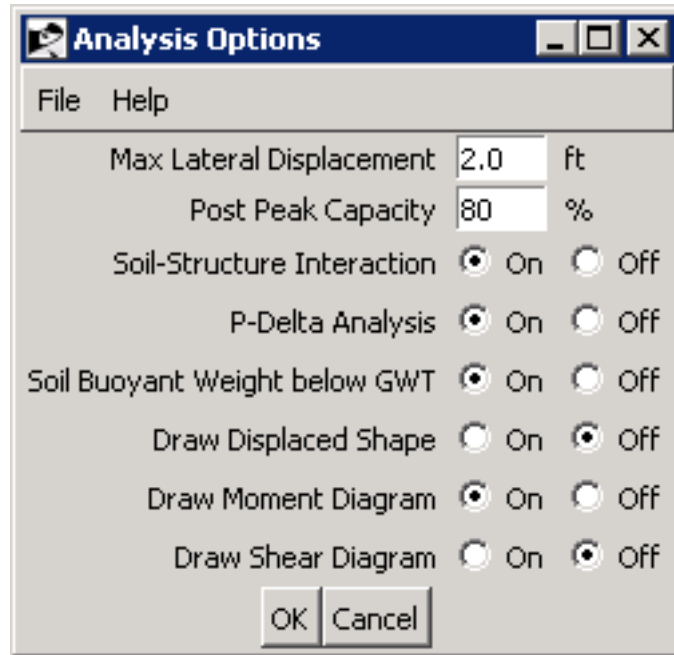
Analysis Options

File Help

Max Lateral Displacement 2.0 ft

Post Peak Capacity 80 %

Soil-Structure Interaction On Off

P-Delta Analysis On Off

Soil Buoyant Weight below GWT On Off

Draw Displaced Shape On Off

Draw Moment Diagram On Off

Draw Shear Diagram On Off

OK Cancel